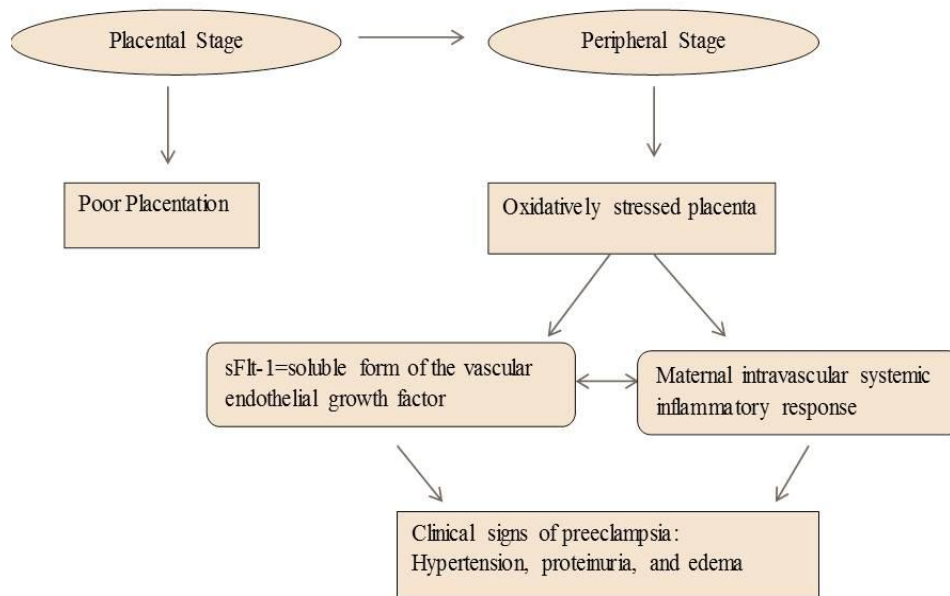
Placental Stage

Peripheral Stage

Poor Placentation

Oxidatively stressed placenta

sFlt-1=soluble form of the vascular endothelial growth factor

Maternal intravascular systemic inflammatory response

Clinical signs of preeclampsia: Hypertension, proteinuria, and edema